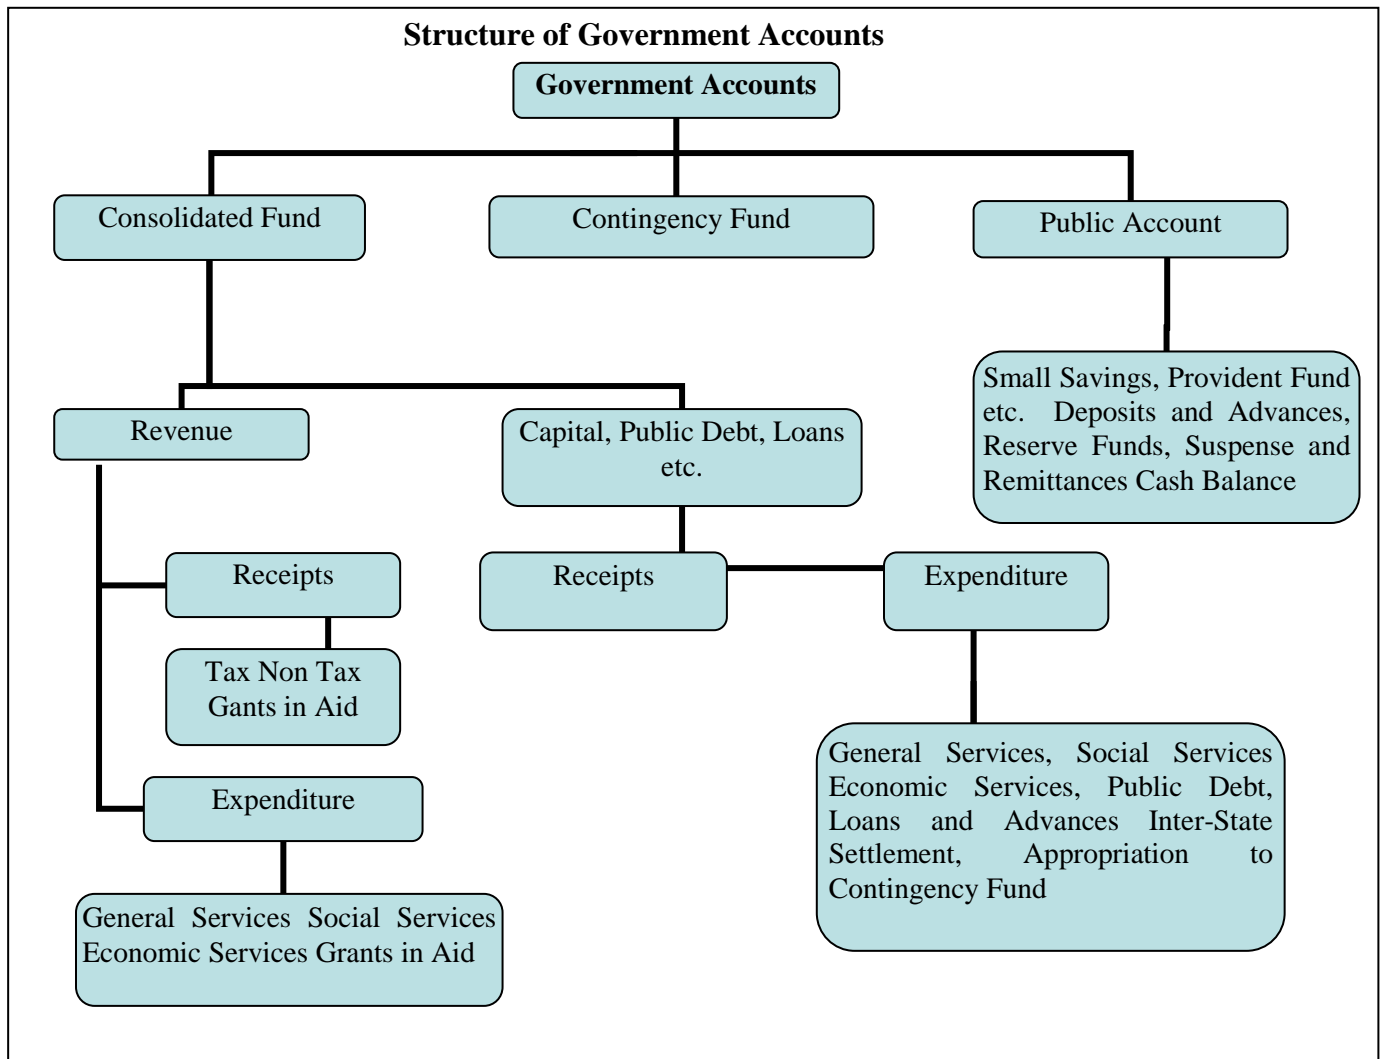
Structure of Government Accounts

Government Accounts

Consolidated Fund

Contingency Fund

Public Account

Small Savings, Provident Fund etc. Deposits and Advances, Reserve Funds, Suspense and Remittances Cash Balance

Revenue

Capital, Public Debt, Loans etc.

Receipts

Tax Non Tax Gants in Aid

Expenditure

General Services Social Services Economic Services Grants in Aid

Receipts

Expenditure

General Services, Social Services Economic Services, Public Debt, Loans and Advances Inter-State Settlement, Appropriation to Contingency Fund